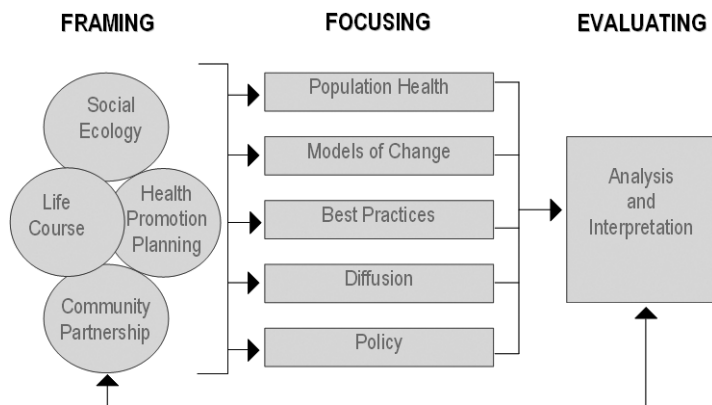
FRAMING

FOCUSING

EVALUATING

Social Ecology

Life Course

Health Promotion Planning

Community Partnership

Population Health

Models of Change

Best Practices

Diffusion

Policy

Analysis and Interpretation